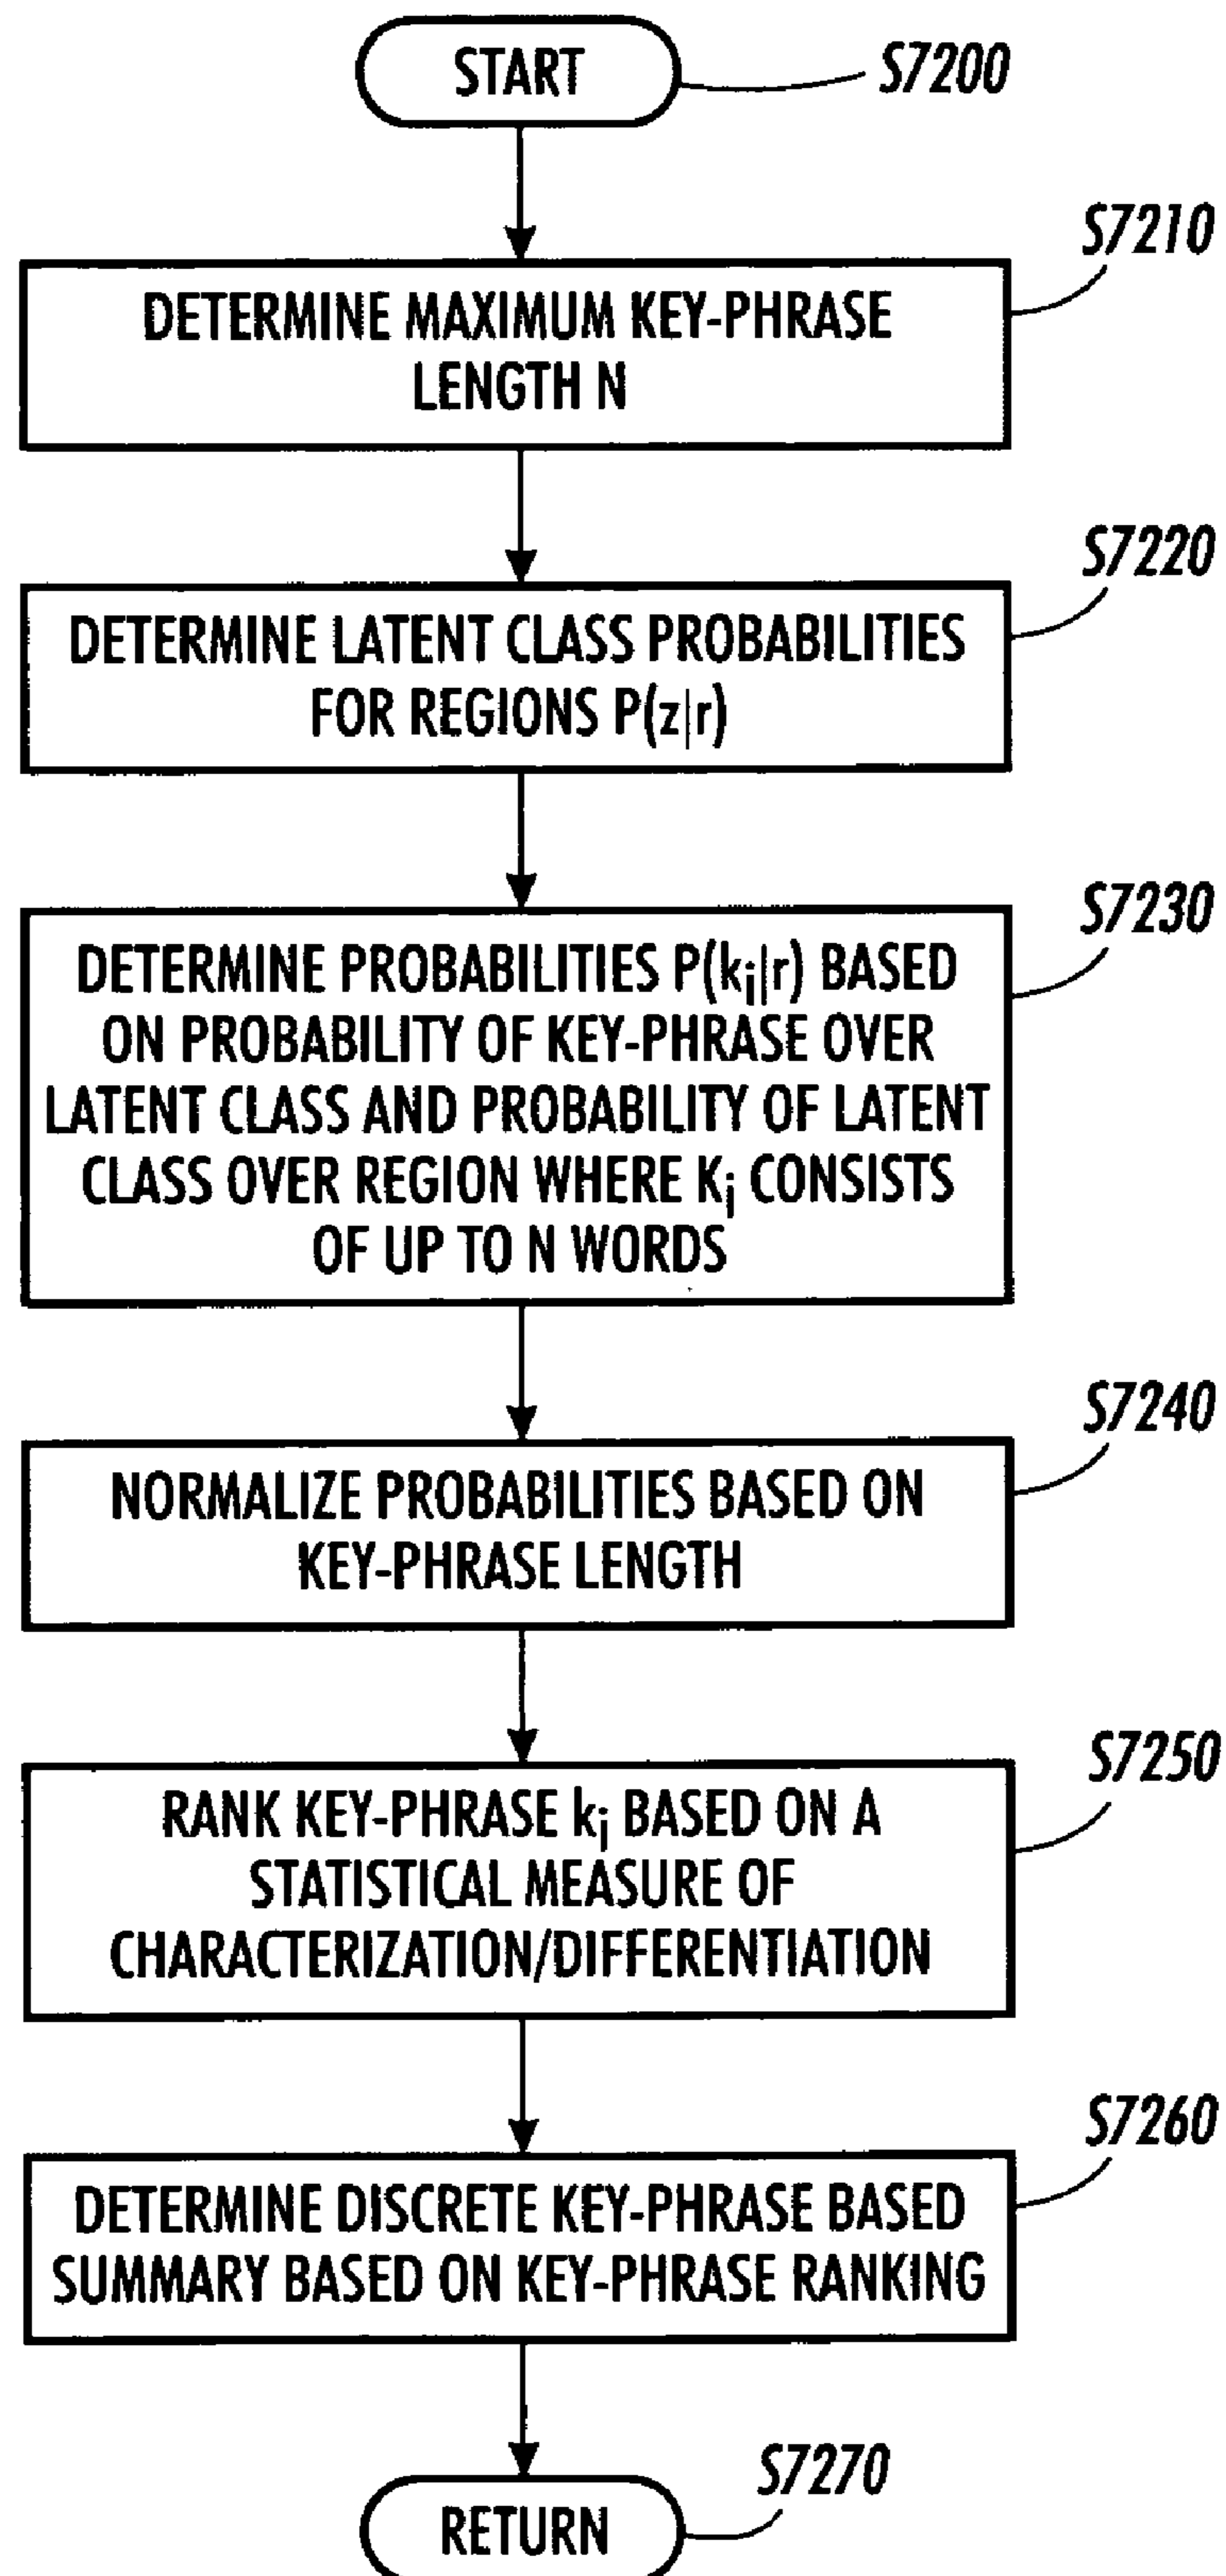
START

S7200

S7210

DETERMINE MAXIMUM KEY-PHRASE LENGTH N

S7220

DETERMINE LATENT CLASS PROBABILITIES FOR REGIONS $P(z|r)$

S7230

DETERMINE PROBABILITIES $P(k_j|r)$ BASED ON PROBABILITY OF KEY-PHRASE OVER LATENT CLASS AND PROBABILITY OF LATENT CLASS OVER REGION WHERE $K_j$ CONSISTS OF UP TO N WORDS

S7240

NORMALIZE PROBABILITIES BASED ON KEY-PHRASE LENGTH

S7250

RANK KEY-PHRASE $k_j$ BASED ON A STATISTICAL MEASURE OF CHARACTERIZATION/DIFFERENTIATION

S7260

DETERMINE DISCRETE KEY-PHRASE BASED SUMMARY BASED ON KEY-PHRASE RANKING

S7270

RETURN